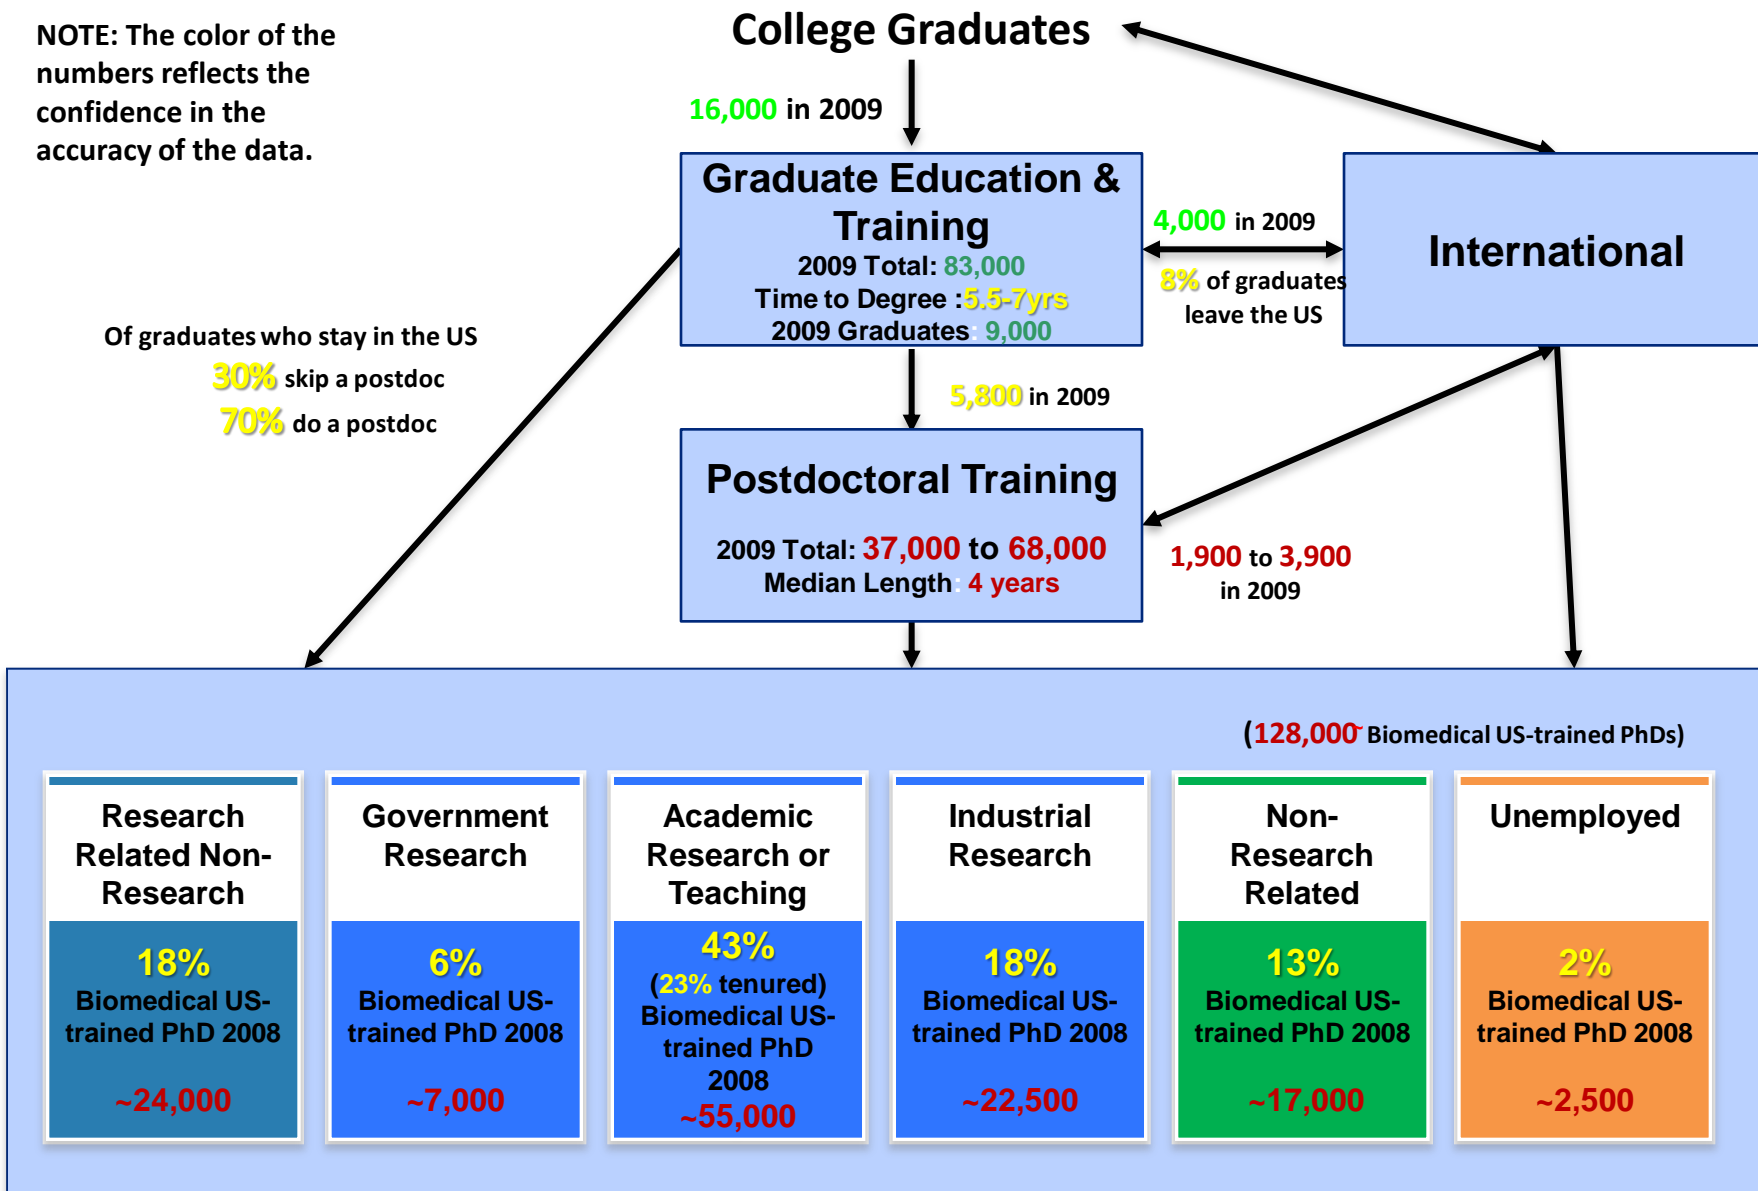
NOTE: The color of the numbers reflects the confidence in the accuracy of the data.

College Graduates

16,000 in 2009

Graduate Education & Training
2009 Total: 83,000
Time to Degree :5.5-7yrs
2009 Graduates: 9,000

4,000 in 2009
8% of graduates leave the US

International

Of graduates who stay in the US
30% skip a postdoc
70% do a postdoc

5,800 in 2009

Postdoctoral Training
2009 Total: 37,000 to 68,000
Median Length: 4 years

1,900 to 3,900 in 2009

(128,000 Biomedical US-trained PhDs)

Research Related Non-Research
18%
Biomedical US-trained PhD 2008
~24,000

Government Research
6%
Biomedical US-trained PhD 2008
~7,000

Academic Research or Teaching
43%
(23% tenured)
Biomedical US-trained PhD 2008
~55,000

Industrial Research
18%
Biomedical US-trained PhD 2008
~22,500

Non-Research Related
13%
Biomedical US-trained PhD 2008
~17,000

Unemployed
2%
Biomedical US-trained PhD 2008
~2,500